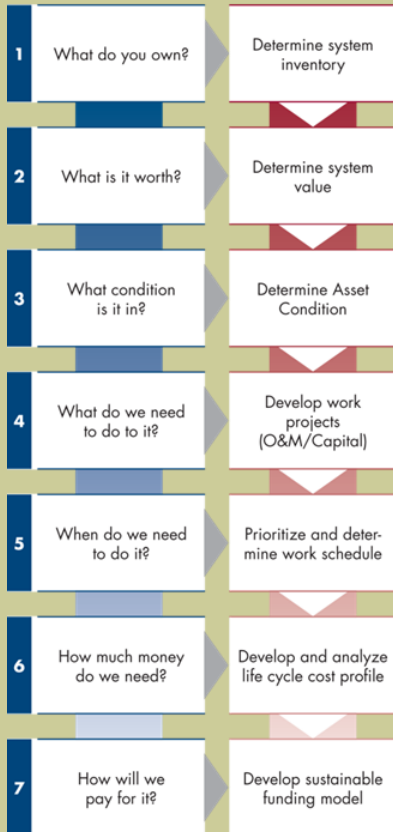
1 What do you own?

Determine system inventory

2 What is it worth?

Determine system value

3 What condition is it in?

Determine Asset Condition

4 What do we need to do to it?

Develop work projects (O&M/Capital)

5 When do we need to do it?

Prioritize and determine work schedule

6 How much money do we need?

Develop and analyze life cycle cost profile

7 How will we pay for it?

Develop sustainable funding model